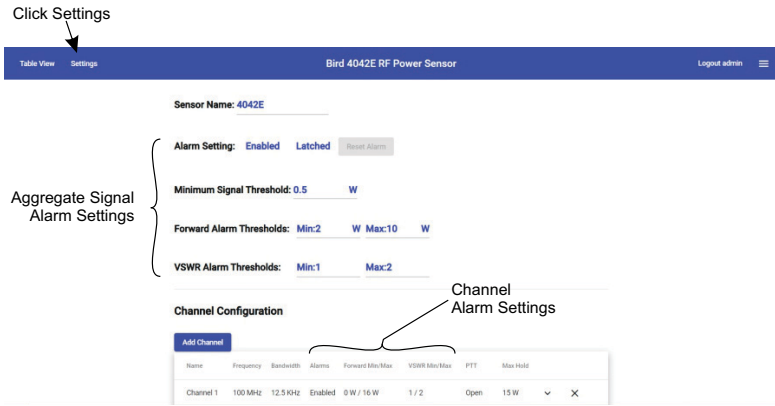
Click Settings

Table View Settings Bird 4042E RF Power Sensor Logout admin

Sensor Name: 4042E

Alarm Setting: Enabled Latched Reset Alarm

Aggregate Signal Alarm Settings

Minimum Signal Threshold: 0.5 W

Forward Alarm Thresholds: Min:2 W Max:10 W

VSWR Alarm Thresholds: Min:1 Max:2

Channel Alarm Settings

Channel Configuration

Add Channel

| Name | Frequency | Bandwidth | Alarms | Forward Min/Max | VSWR Min/Max | PTT | Max Hold |
|---|---|---|---|---|---|---|---|
| Channel 1 | 100 MHz | 12.5 KHz | Enabled | 0 W / 16 W | 1 / 2 | Open | 15 W |